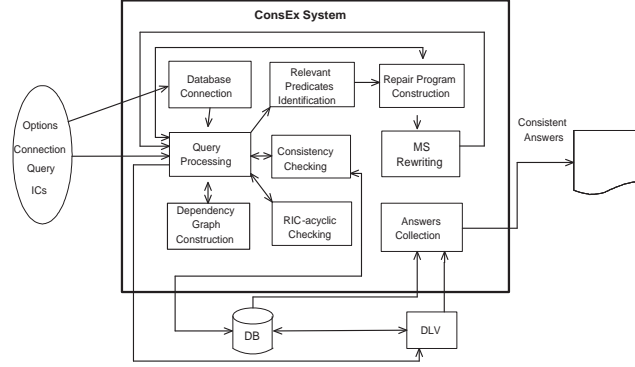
ConsEx System

Options
Connection
Query
ICs

Database Connection

Relevant Predicates Identification

Repair Program Construction

Query Processing

Consistency Checking

MS Rewriting

Consistent Answers

Dependency Graph Construction

RIC-acyclic Checking

Answers Collection

DB

DLV